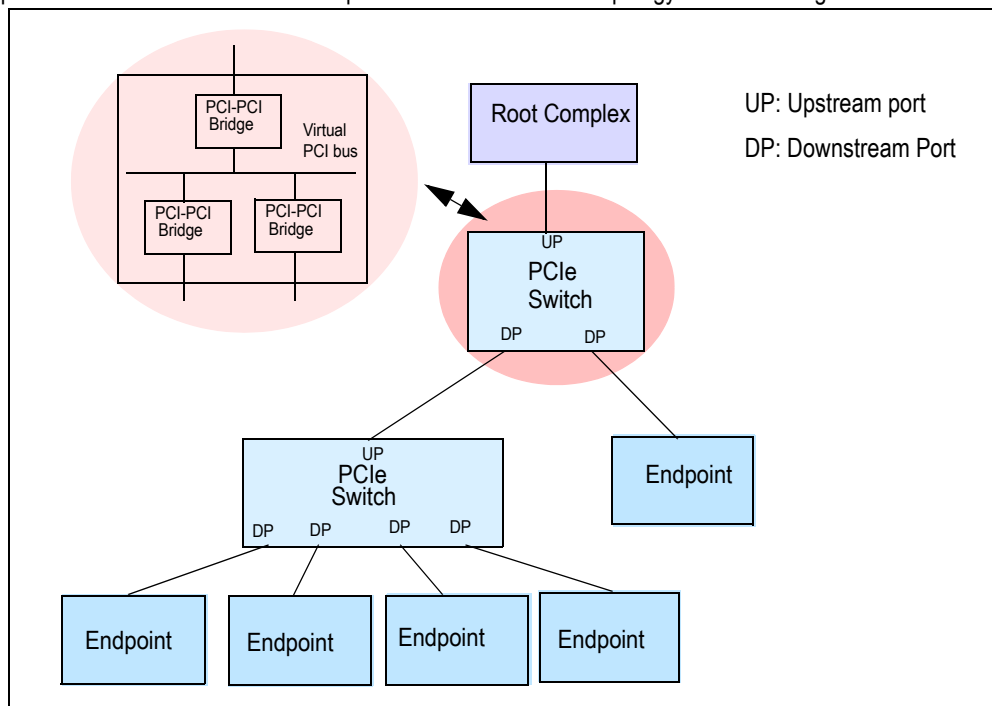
PCI-PCI Bridge

Virtual PCI bus

PCI-PCI Bridge

PCI-PCI Bridge

Root Complex

UP: Upstream port

DP: Downstream Port

UP

PCIe Switch

DP

DP

UP

PCIe Switch

DP

DP

DP

DP

Endpoint

Endpoint

Endpoint

Endpoint

Endpoint